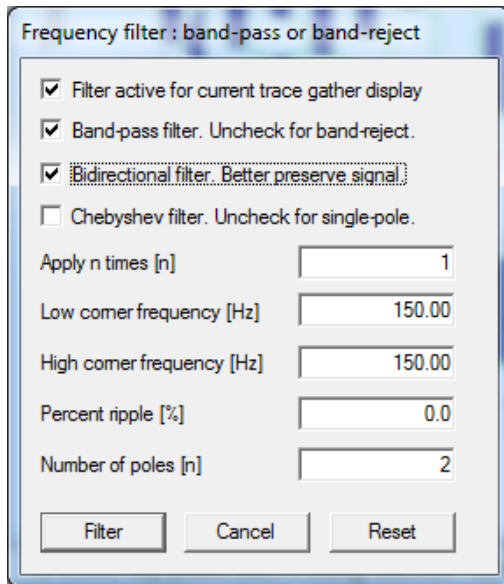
Frequency filter : band-pass or band-reject

Filter active for current trace gather display

Band-pass filter. Uncheck for band-reject.

Bidirectional filter. Better preserve signal.

Chebyshev filter. Uncheck for single-pole.

Apply n times [n] 1

Low corner frequency [Hz] 150.00

High corner frequency [Hz] 150.00

Percent ripple [%] 0.0

Number of poles [n] 2

Filter Cancel Reset